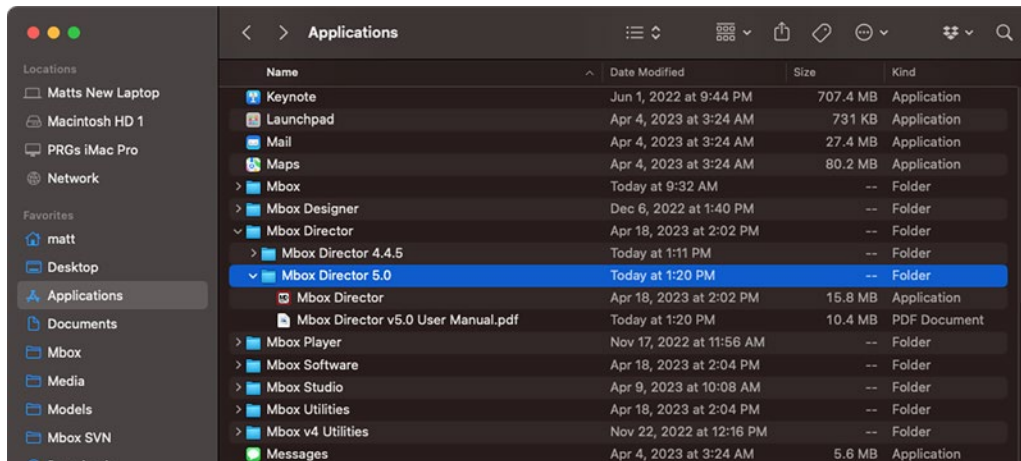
Applications

Locations
Matts New Laptop
Macintosh HD 1
PRGs iMac Pro
Network

Favorites
matt
Desktop
Applications
Documents
Mbox
Media
Models
Mbox SVN

| Name | Date Modified | Size | Kind |
|---|---|---|---|
| Keynote | Jun 1, 2022 at 9:44 PM | 707.4 MB | Application |
| Launchpad | Apr 4, 2023 at 3:24 AM | 731 KB | Application |
| Mail | Apr 4, 2023 at 3:24 AM | 27.4 MB | Application |
| Maps | Apr 4, 2023 at 3:24 AM | 80.2 MB | Application |
| Mbox | Today at 9:32 AM | -- | Folder |
| Mbox Designer | Dec 6, 2022 at 1:40 PM | -- | Folder |
| Mbox Director | Apr 18, 2023 at 2:02 PM | -- | Folder |
| Mbox Director 4.4.5 | Today at 1:11 PM | -- | Folder |
| Mbox Director 5.0 | Today at 1:20 PM | -- | Folder |
| Mbox Director | Apr 18, 2023 at 2:02 PM | 15.8 MB | Application |
| Mbox Director v5.0 User Manual.pdf | Today at 1:20 PM | 10.4 MB | PDF Document |
| Mbox Player | Nov 17, 2022 at 11:56 AM | -- | Folder |
| Mbox Software | Apr 18, 2023 at 2:04 PM | -- | Folder |
| Mbox Studio | Apr 9, 2023 at 10:08 AM | -- | Folder |
| Mbox Utilities | Apr 18, 2023 at 2:04 PM | -- | Folder |
| Mbox v4 Utilities | Nov 22, 2022 at 12:16 PM | -- | Folder |
| Messages | Apr 4, 2023 at 3:24 AM | 5.6 MB | Application |